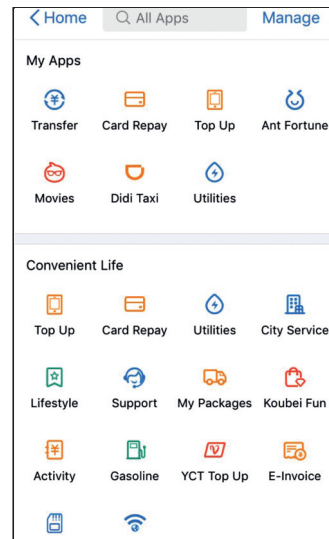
< Home
All Apps
Manage

My Apps

Transfer
Card Repay
Top Up
Ant Fortune

Movies
Didi Taxi
Utilities

Convenient Life

Top Up
Card Repay
Utilities
City Service

Lifestyle
Support
My Packages
Koubei Fun

Activity
Gasoline
YCT Top Up
E-Invoice